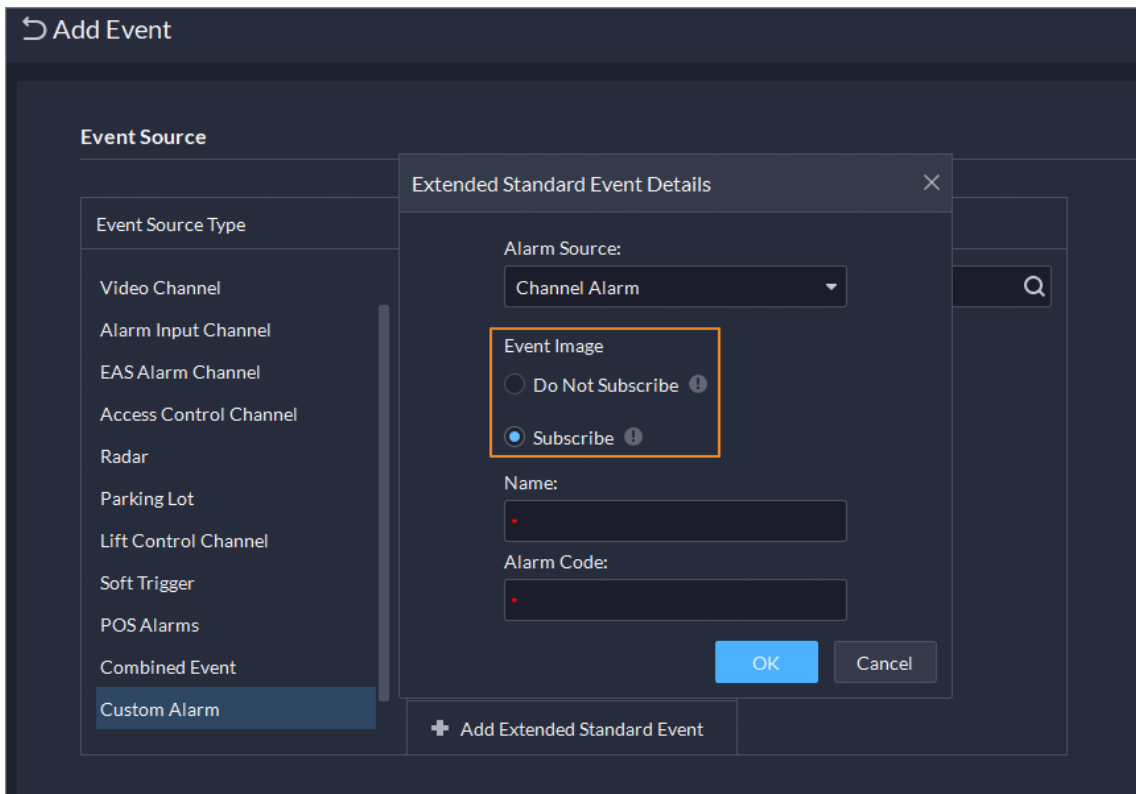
Add Event

Event Source

Event Source Type

Video Channel
Alarm Input Channel
EAS Alarm Channel
Access Control Channel
Radar
Parking Lot
Lift Control Channel
Soft Trigger
POS Alarms
Combined Event
Custom Alarm

Extended Standard Event Details

Alarm Source:
Channel Alarm

Event Image
Do Not Subscribe
Subscribe

Name:

Alarm Code:

OK
Cancel

Add Extended Standard Event